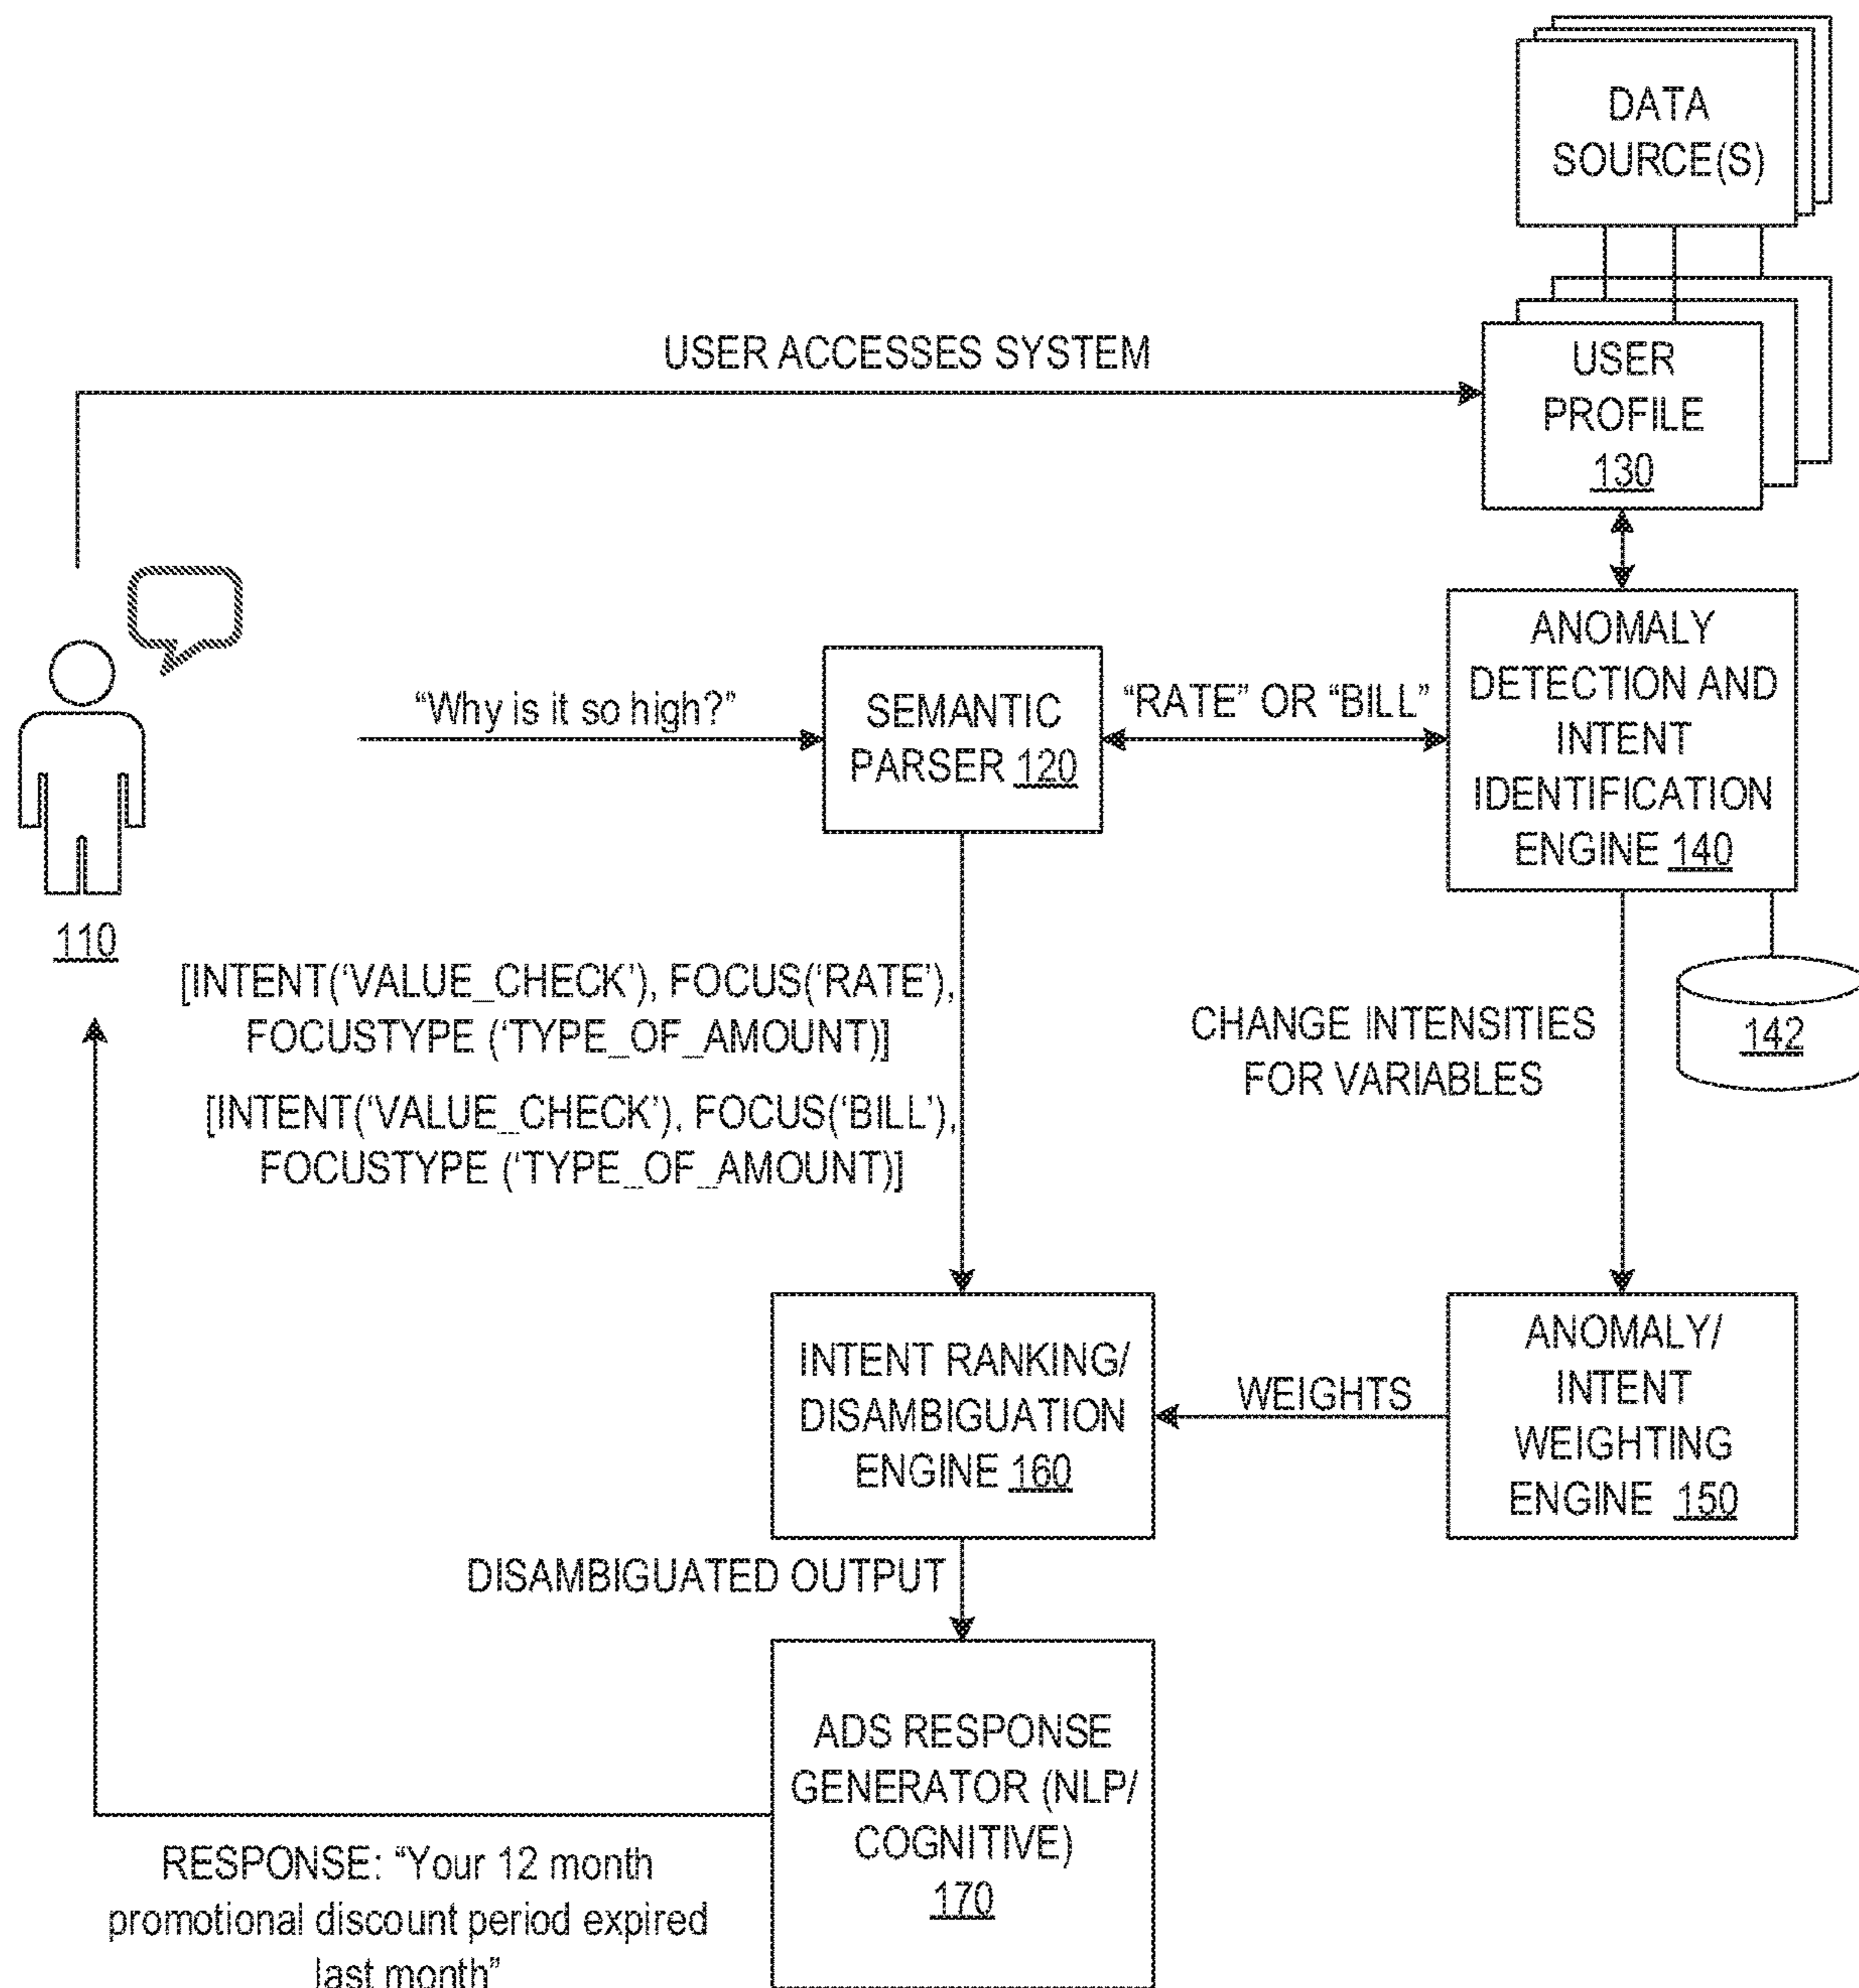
DATA SOURCE(S)

USER ACCESSES SYSTEM

USER PROFILE 130

ANOMALY DETECTION AND INTENT IDENTIFICATION ENGINE 140

"Why is it so high?"

SEMANTIC PARSER 120

"RATE" OR "BILL"

110

[INTENT('VALUE_CHECK'), FOCUS('RATE'), FOCUSTYPE ('TYPE_OF_AMOUNT)]

[INTENT('VALUE_CHECK'), FOCUS('BILL'), FOCUSTYPE ('TYPE_OF_AMOUNT)]

CHANGE INTENSITIES FOR VARIABLES

142

INTENT RANKING/ DISAMBIGUATION ENGINE 160

WEIGHTS

ANOMALY/ INTENT WEIGHTING ENGINE 150

DISAMBIGUATED OUTPUT

ADS RESPONSE GENERATOR (NLP/ COGNITIVE) 170

RESPONSE: "Your 12 month promotional discount period expired last month"